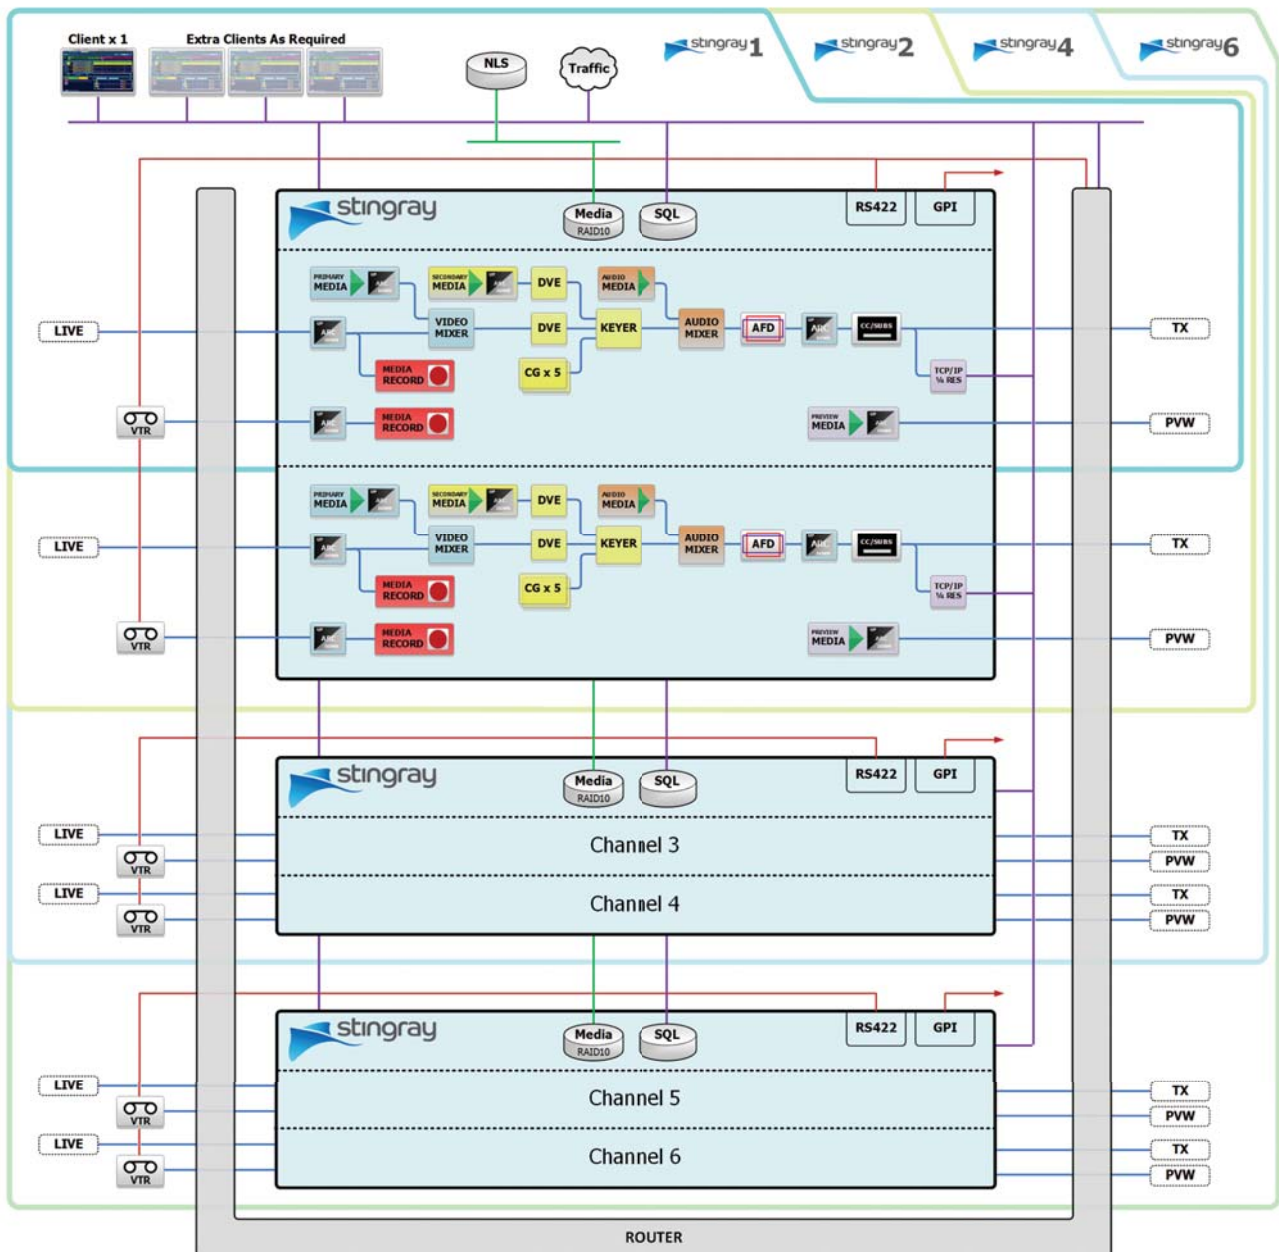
Client x 1
Extra Clients As Required
NLS
Traffic
stingray1
stingray2
stingray4
stingray6

stingray
Media RAID10
SQL
RS422
GPI

PRIMARY MEDIA
SECONDARY MEDIA
DVE
AUDIO MEDIA
LIVE
ARC
VIDEO MIXER
DVE
KEYER
AUDIO MIXER
AFD
ARC
CC/SUBS
TX
MEDIA RECORD
CG x 5
TCP/IP ¼ RES
VTR
ARC
MEDIA RECORD
PREVIEW MEDIA
PVW

PRIMARY MEDIA
SECONDARY MEDIA
DVE
AUDIO MEDIA
LIVE
ARC
VIDEO MIXER
DVE
KEYER
AUDIO MIXER
AFD
ARC
CC/SUBS
TX
MEDIA RECORD
CG x 5
TCP/IP ¼ RES
VTR
ARC
MEDIA RECORD
PREVIEW MEDIA
PVW

stingray
Media RAID10
SQL
RS422
GPI
LIVE
VTR
Channel 3
TX
PVW
LIVE
VTR
Channel 4
TX
PVW

stingray
Media RAID10
SQL
RS422
GPI
LIVE
VTR
Channel 5
TX
PVW
LIVE
VTR
Channel 6
TX
PVW

ROUTER